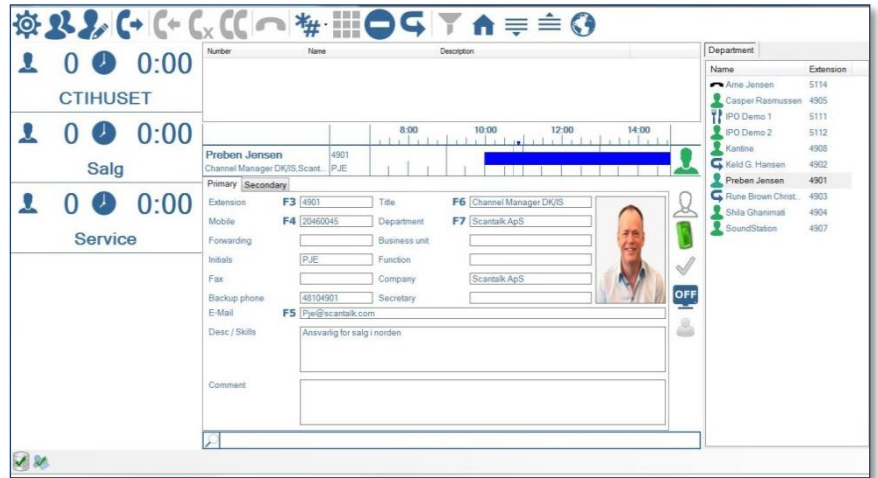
0 0:00
CTIHUSET
0 0:00
Salg
0 0:00
Service

| Number | Name | Description |
|---|---|---|

8:00 10:00 12:00 14:00

Preben Jensen 4901
Channel Manager DK/IS,Scant... PJE

Primary Secondary

Extension F3 4901
Title F6 Channel Manager DK/IS
Mobile F4 20460045
Department F7 Scantalk ApS
Forwarding
Business unit
Initials PJE
Function
Fax
Company Scantalk ApS
Backup phone 48104901
Secretary
E-Mail F5 Pje@scantalk.com
Desc / Skills Ansvarlig for salg i norden
Comment

OFF

Department

| Name | Extension |
|---|---|
| Arne Jensen | 5114 |
| Casper Rasmussen | 4905 |
| IPO Demo 1 | 5111 |
| IPO Demo 2 | 5112 |
| Kantine | 4908 |
| Keld G. Hansen | 4902 |
| Preben Jensen | 4901 |
| Rune Brown Christ... | 4903 |
| Shila Ghanimati | 4904 |
| SoundStation | 4907 |